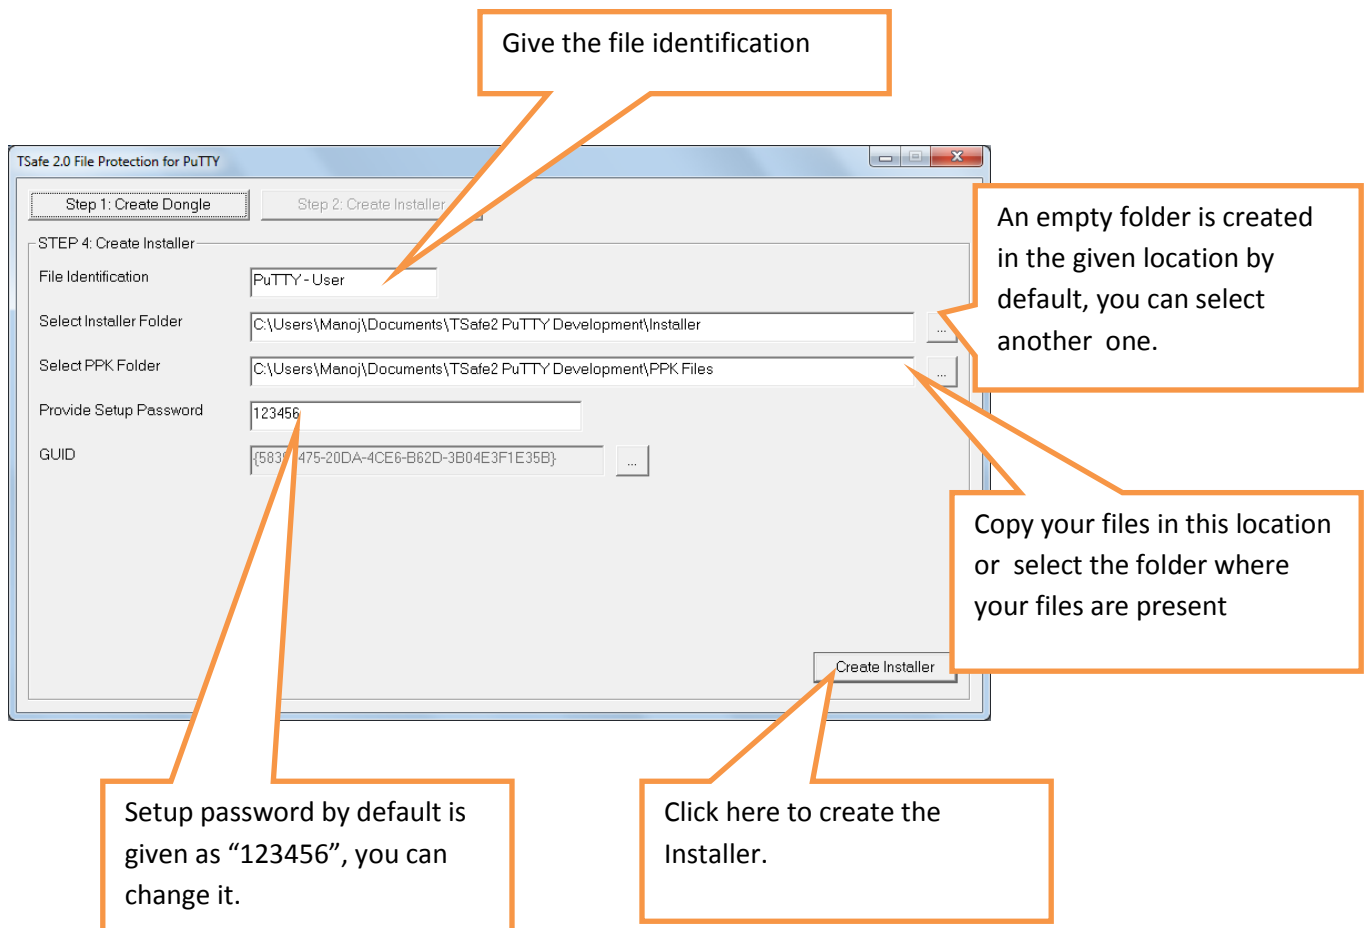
Give the file identification

TSafe 2.0 File Protection for PuTTY

Step 1: Create Dongle

Step 2: Create Installer

STEP 4: Create Installer

File Identification

PuTTY - User

Select Installer Folder

C:\Users\Manoj\Documents\TSafe2 PuTTY Development\Installer

...

Select PPK Folder

C:\Users\Manoj\Documents\TSafe2 PuTTY Development\PPK Files

...

Provide Setup Password

123456

GUID

{583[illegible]475-20DA-4CE6-B62D-3B04E3F1E35B}

...

Create Installer

An empty folder is created in the given location by default, you can select another one.

Copy your files in this location or select the folder where your files are present

Setup password by default is given as “123456”, you can change it.

Click here to create the Installer.